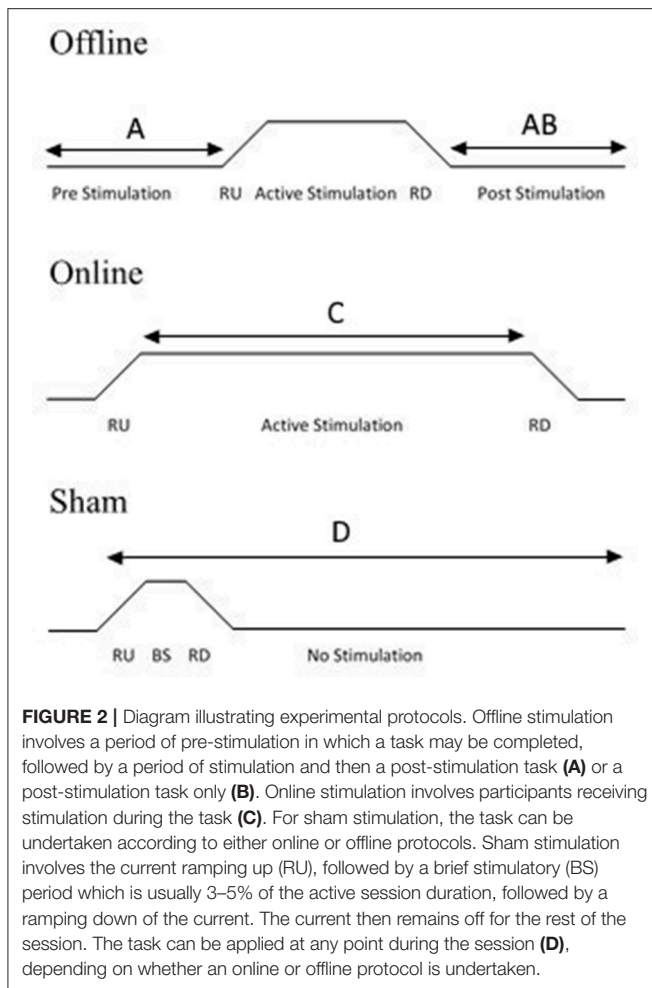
Offline

A

AB

Pre Stimulation

RU Active Stimulation RD

Post Stimulation

Online

C

RU

Active Stimulation

RD

Sham

D

RU BS RD

No Stimulation

**FIGURE 2 |** Diagram illustrating experimental protocols. Offline stimulation involves a period of pre-stimulation in which a task may be completed, followed by a period of stimulation and then a post-stimulation task **(A)** or a post-stimulation task only **(B)**. Online stimulation involves participants receiving stimulation during the task **(C)**. For sham stimulation, the task can be undertaken according to either online or offline protocols. Sham stimulation involves the current ramping up (RU), followed by a brief stimulatory (BS) period which is usually 3–5% of the active session duration, followed by a ramping down of the current. The current then remains off for the rest of the session. The task can be applied at any point during the session **(D)**, depending on whether an online or offline protocol is undertaken.